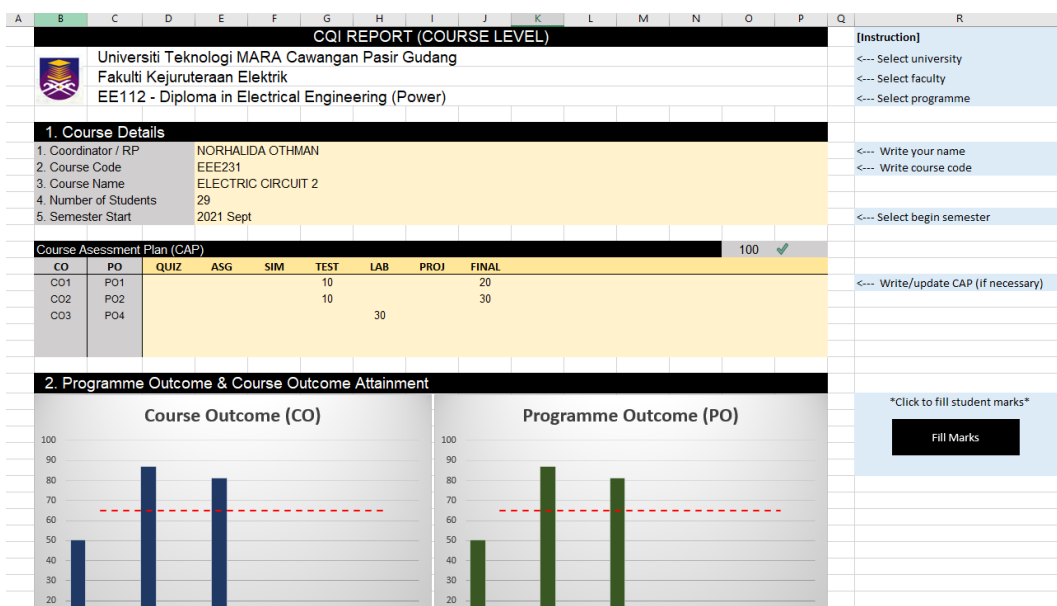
| A | B | C | D | E | F | G | H | I | J | K | L | M | N | O | P | Q | R |
|---|---|---|---|---|---|---|---|---|---|---|---|---|---|---|---|---|---|

CQI REPORT (COURSE LEVEL)

Universiti Teknologi MARA Cawangan Pasir Gudang
Fakulti Kejuruteraan Elektrik
EE112 - Diploma in Electrical Engineering (Power)

[Instruction]
<--- Select university
<--- Select faculty
<--- Select programme

1. Course Details

1. Coordinator / RP | NORHALIDA OTHMAN
2. Course Code | EEE231
3. Course Name | ELECTRIC CIRCUIT 2
4. Number of Students | 29
5. Semester Start | 2021 Sept

<--- Write your name
<--- Write course code
<--- Select begin semester

Course Asessment Plan (CAP) 100

| CO | PO | QUIZ | ASG | SIM | TEST | LAB | PROJ | FINAL |
|---|---|---|---|---|---|---|---|---|
| CO1 | PO1 | | | | 10 | | | 20 |
| CO2 | PO2 | | | | 10 | | | 30 |
| CO3 | PO4 | | | | | 30 | | |

<--- Write/update CAP (if necessary)

2. Programme Outcome & Course Outcome Attainment

Course Outcome (CO)
100
90
80
70
60
50
40
30
20

Programme Outcome (PO)
100
90
80
70
60
50
40
30
20

*Click to fill student marks*
Fill Marks